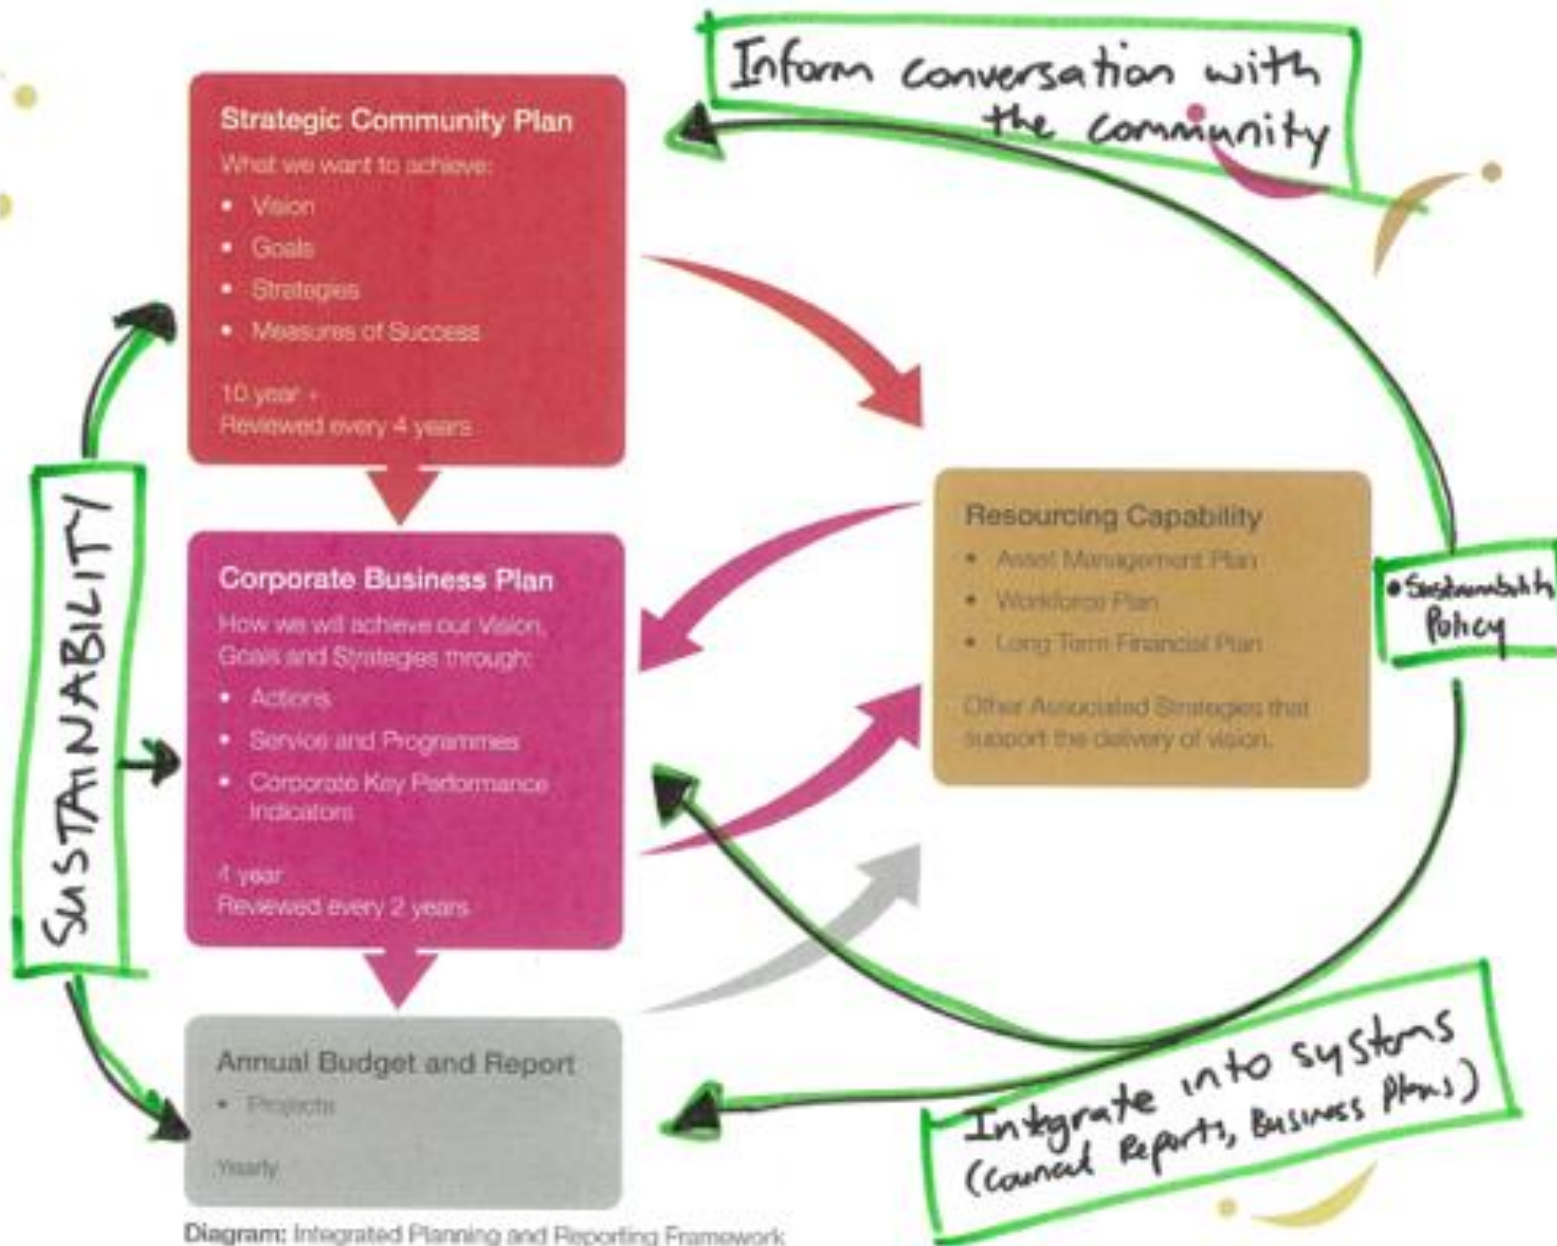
Inform conversation with the community

Strategic Community Plan
What we want to achieve:
• Vision
• Goals
• Strategies
• Measures of Success
10 year +
Reviewed every 4 years

SUSTAINABILITY

Corporate Business Plan
How we will achieve our Vision, Goals and Strategies through:
• Actions
• Service and Programmes
• Corporate Key Performance Indicators
4 year
Reviewed every 2 years

Resourcing Capability
• Asset Management Plan
• Workforce Plan
• Long Term Financial Plan
Other Associated Strategies that support the delivery of vision.

• Sustainability Policy

Annual Budget and Report
• Projects
Yearly

Integrate into systems (council Reports, Business Plans)

Diagram: Integrated Planning and Reporting Framework